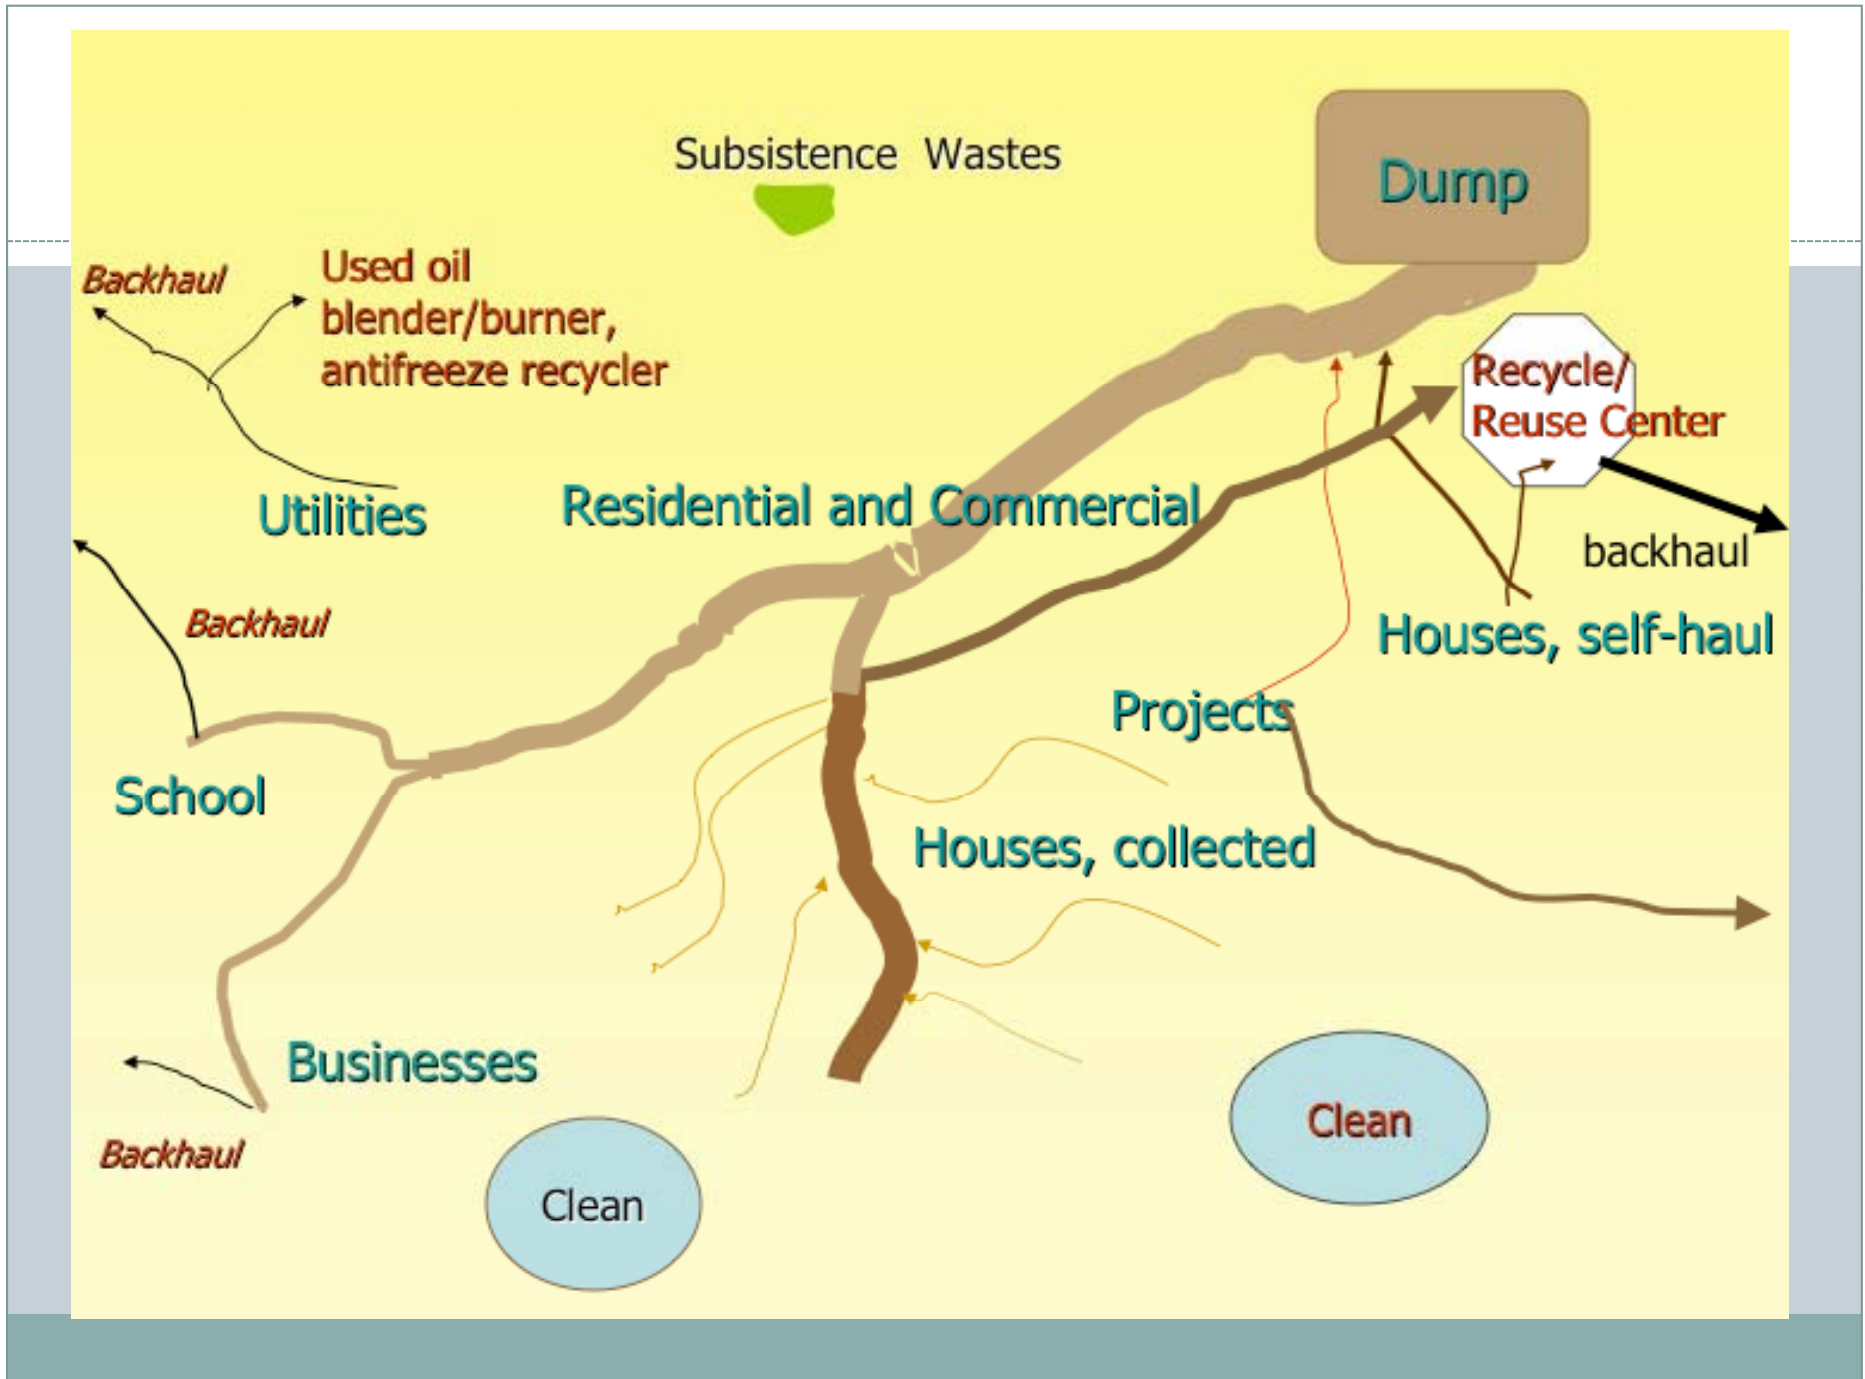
Subsistence Wastes

Dump

Backhaul

Used oil blender/burner, antifreeze recycler

Recycle/ Reuse Center

Utilities

Residential and Commercial

backhaul

Backhaul

Houses, self-haul

Projects

School

Houses, collected

Businesses

Backhaul

Clean

Clean